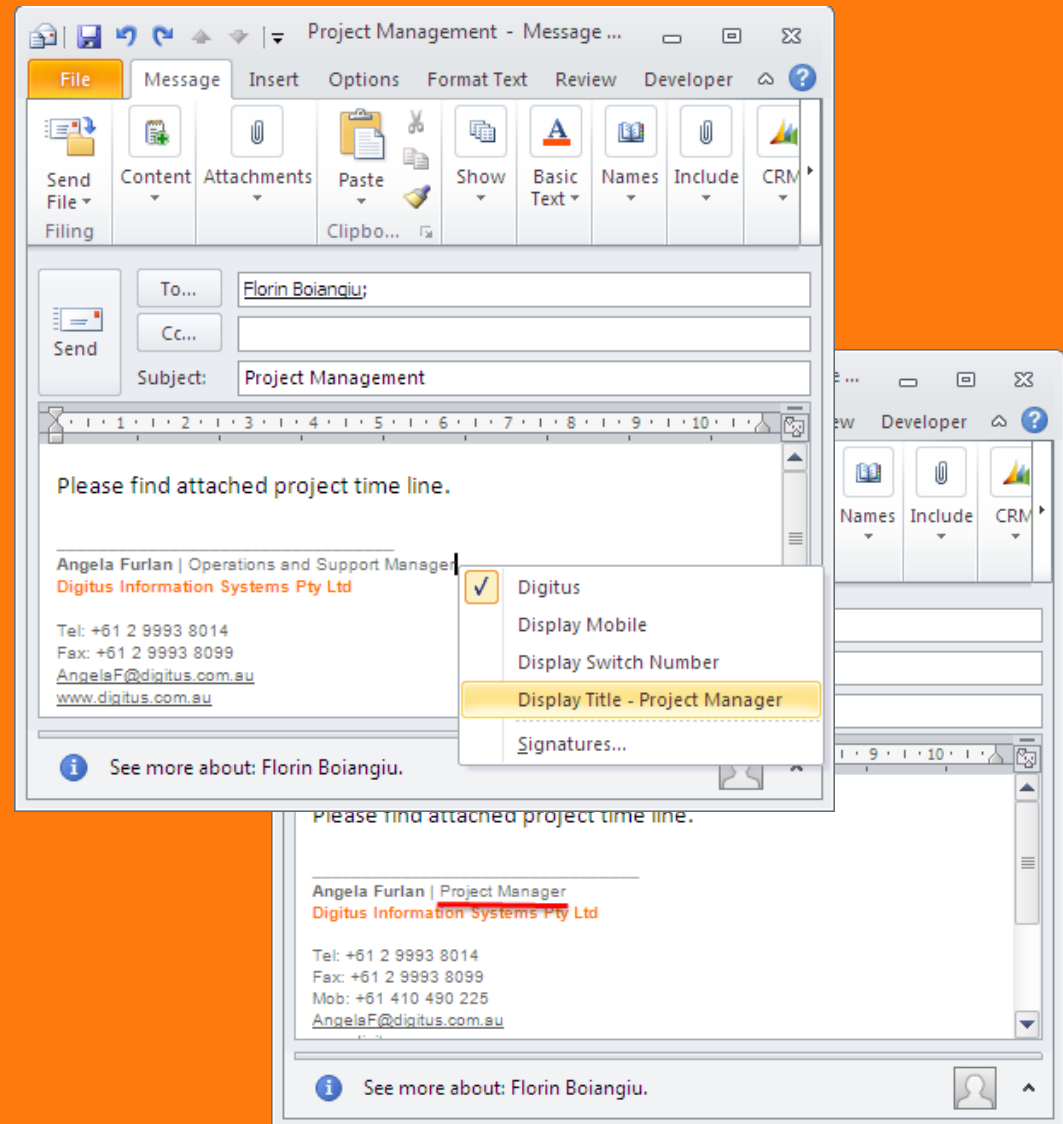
Project Management - Message ...

File | Message | Insert | Options | Format Text | Review | Developer

Send File
Filing
Content
Attachments
Paste
Clipbo...
Show
Basic Text
Names
Include
CRM

Send
To...
Florin Boiangiu;
Cc...
Subject:
Project Management

Please find attached project time line.

Angela Furlan | Operations and Support Manager
Digitus Information Systems Pty Ltd

Tel: +61 2 9993 8014
Fax: +61 2 9993 8099
AngelaF@digitus.com.au
www.digitus.com.au

Digitus
Display Mobile
Display Switch Number
Display Title - Project Manager
Signatures...

See more about: Florin Boiangiu.

e ...
ew | Developer
Names
Include
CRM

Please find attached project time line.

Angela Furlan | Project Manager
Digitus Information Systems Pty Ltd

Tel: +61 2 9993 8014
Fax: +61 2 9993 8099
Mob: +61 410 490 225
AngelaF@digitus.com.au

See more about: Florin Boiangiu.